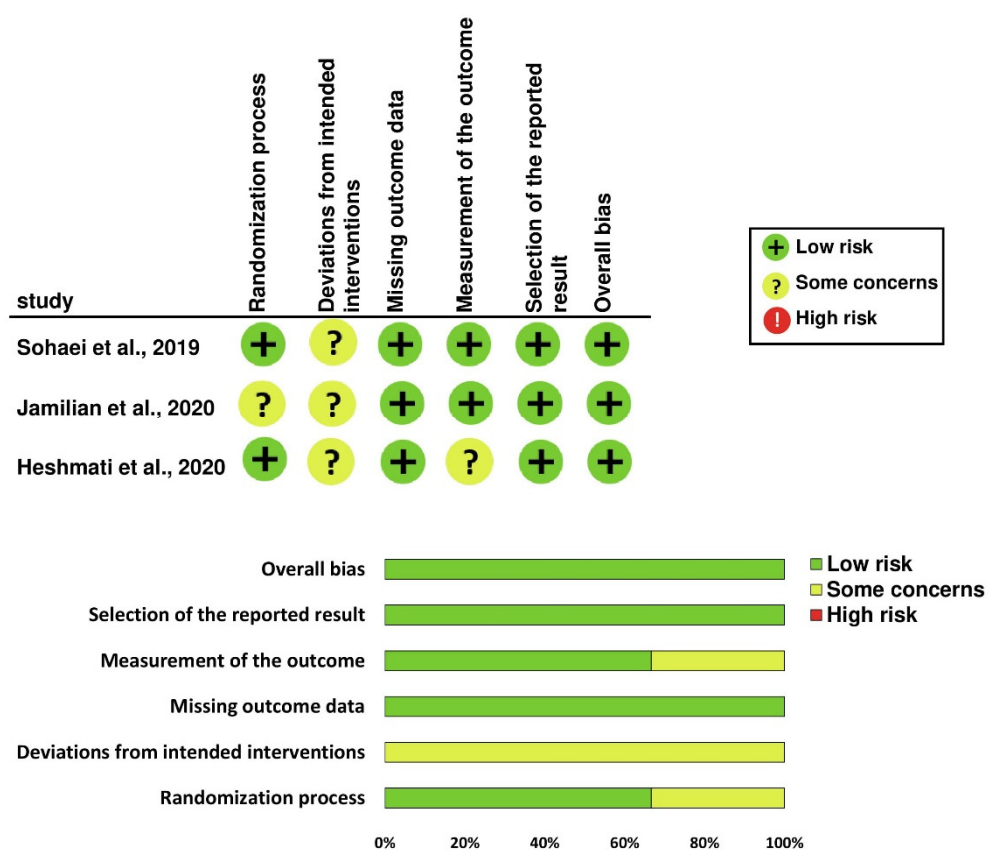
| study | Randomization process | Deviations from intended interventions | Missing outcome data | Measurement of the outcome | Selection of the reported result | Overall bias |
|---|---|---|---|---|---|---|
| Sohaei et al., 2019 | + | ? | + | + | + | + |
| Jamilian et al., 2020 | ? | ? | + | + | + | + |
| Heshmati et al., 2020 | + | ? | + | ? | + | + |

+ Low risk
? Some concerns
! High risk

Overall bias
Selection of the reported result
Measurement of the outcome
Missing outcome data
Deviations from intended interventions
Randomization process

0% 20% 40% 60% 80% 100%

Low risk
Some concerns
High risk